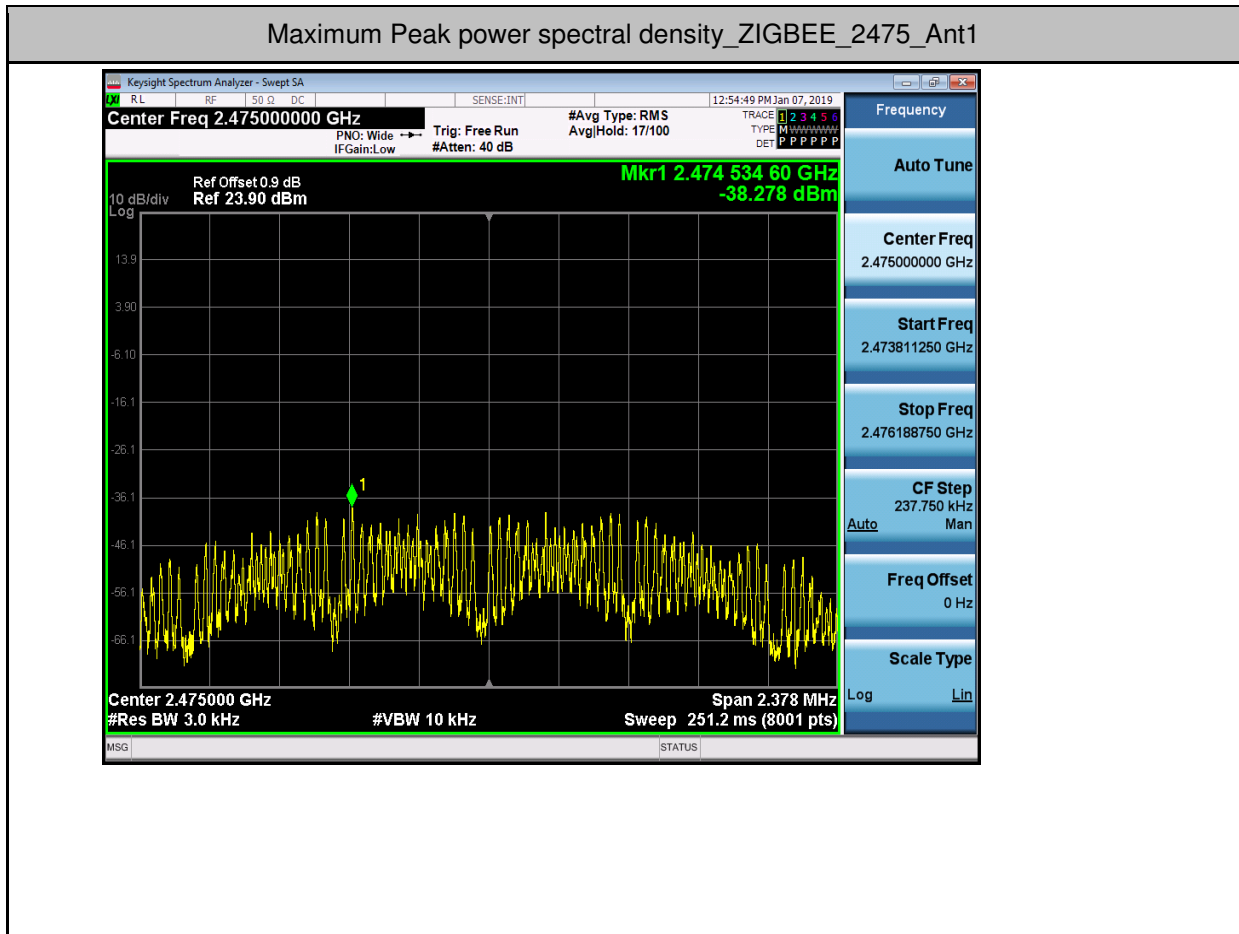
Maximum Peak power spectral density_ZIGBEE_2475_Ant1

Keysight Spectrum Analyzer - Swept SA

RL RF 50 Ω DC SENSE:INT 12:54:49 PM Jan 07, 2019

Center Freq 2.475000000 GHz

PNO: Wide IFGain:Low

Trig: Free Run #Atten: 40 dB

#Avg Type: RMS Avg|Hold: 17/100

TRACE 1 2 3 4 5 6 TYPE M WWWWW DET P P P P P P

Frequency

Ref Offset 0.9 dB
10 dB/div Ref 23.90 dBm
Log

Mkr1 2.474 534 60 GHz
-38.278 dBm

13.9
3.90
-6.10
-16.1
-26.1
-36.1
-46.1
-56.1
-66.1

1

Center 2.475000 GHz
#Res BW 3.0 kHz
#VBW 10 kHz
Span 2.378 MHz
Sweep 251.2 ms (8001 pts)

Auto Tune

Center Freq
2.475000000 GHz

Start Freq
2.473811250 GHz

Stop Freq
2.476188750 GHz

CF Step
237.750 kHz
Auto Man

Freq Offset
0 Hz

Scale Type
Log Lin

MSG STATUS